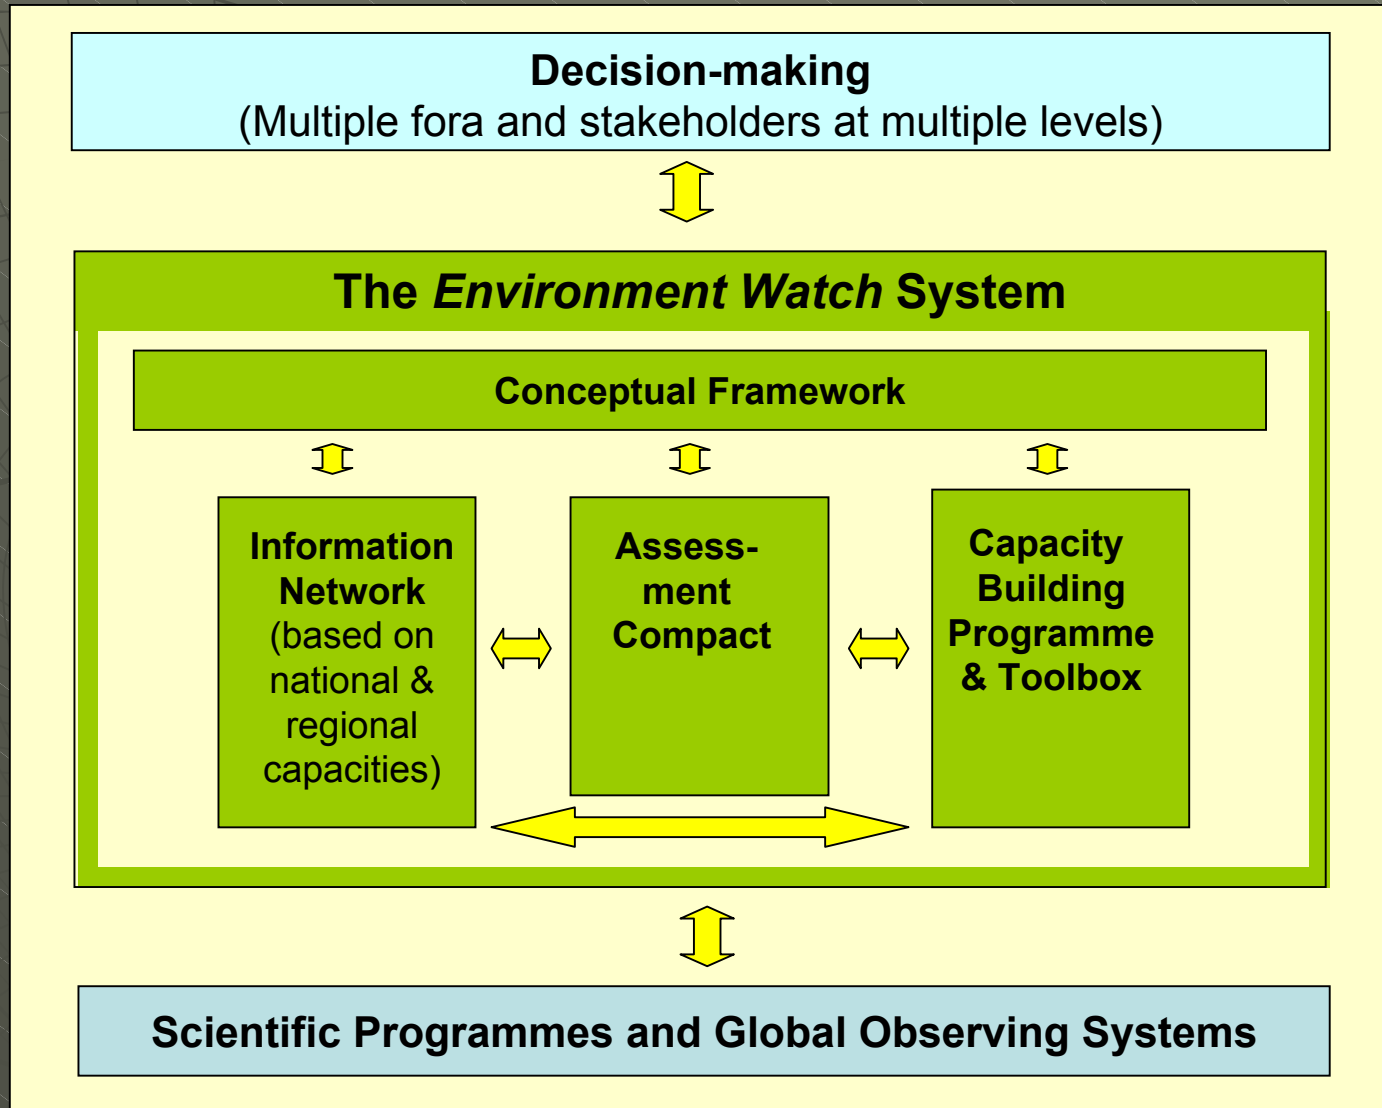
Decision-making
(Multiple fora and stakeholders at multiple levels)

The *Environment Watch* System

Conceptual Framework

Information Network (based on national & regional capacities)

Assessment Compact

Capacity Building Programme & Toolbox

Scientific Programmes and Global Observing Systems